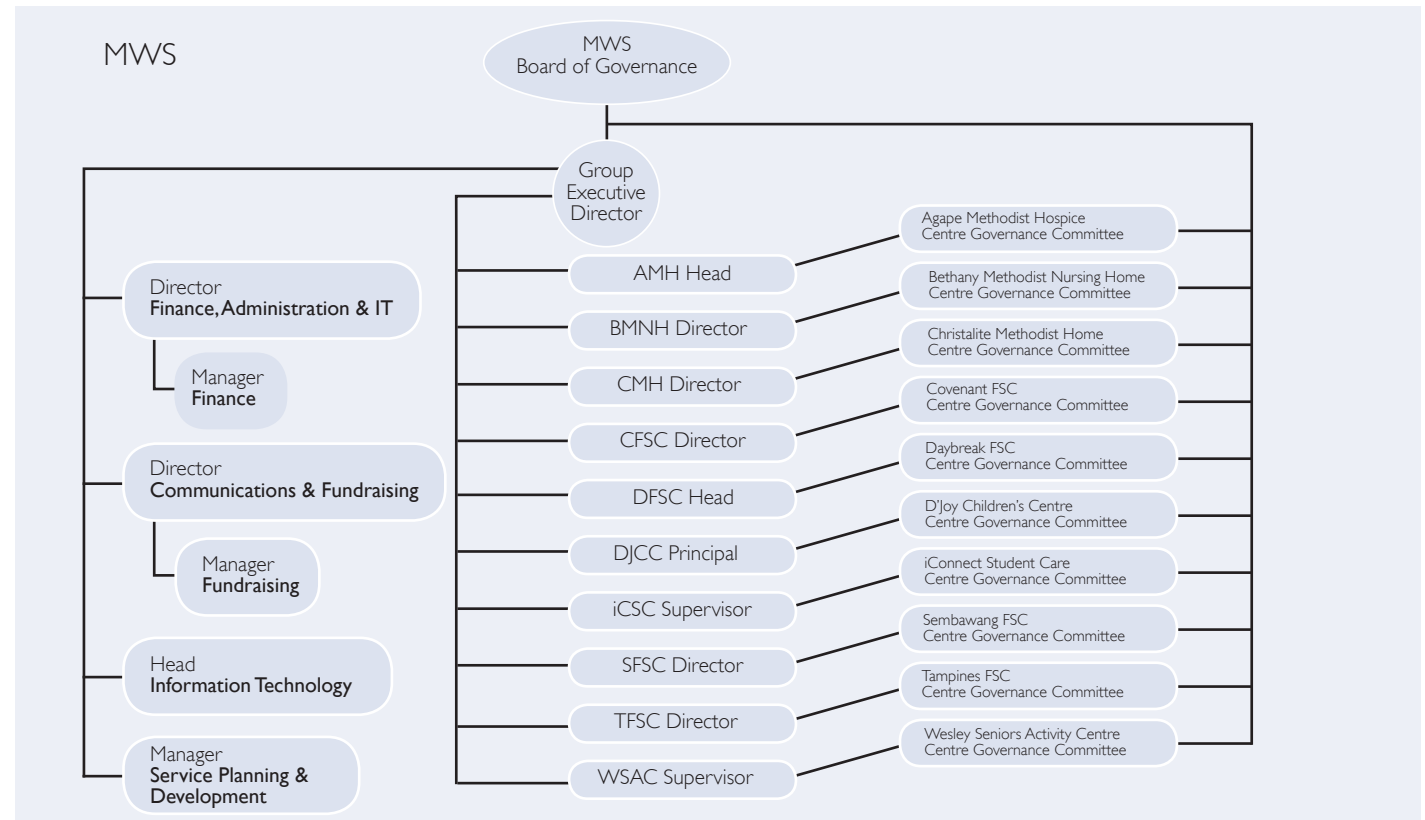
MWS

MWS
Board of Governance

Group
Executive
Director

Director
Finance, Administration & IT

Manager
Finance

Director
Communications & Fundraising

Manager
Fundraising

Head
Information Technology

Manager
Service Planning & Development

AMH Head

BMNH Director

CMH Director

CFSC Director

DFSC Head

DJCC Principal

iCSC Supervisor

SFSC Director

TFSC Director

WSAC Supervisor

Agape Methodist Hospice
Centre Governance Committee

Bethany Methodist Nursing Home
Centre Governance Committee

Christalite Methodist Home
Centre Governance Committee

Covenant FSC
Centre Governance Committee

Daybreak FSC
Centre Governance Committee

D'Joy Children's Centre
Centre Governance Committee

iConnect Student Care
Centre Governance Committee

Sembawang FSC
Centre Governance Committee

Tampines FSC
Centre Governance Committee

Wesley Seniors Activity Centre
Centre Governance Committee